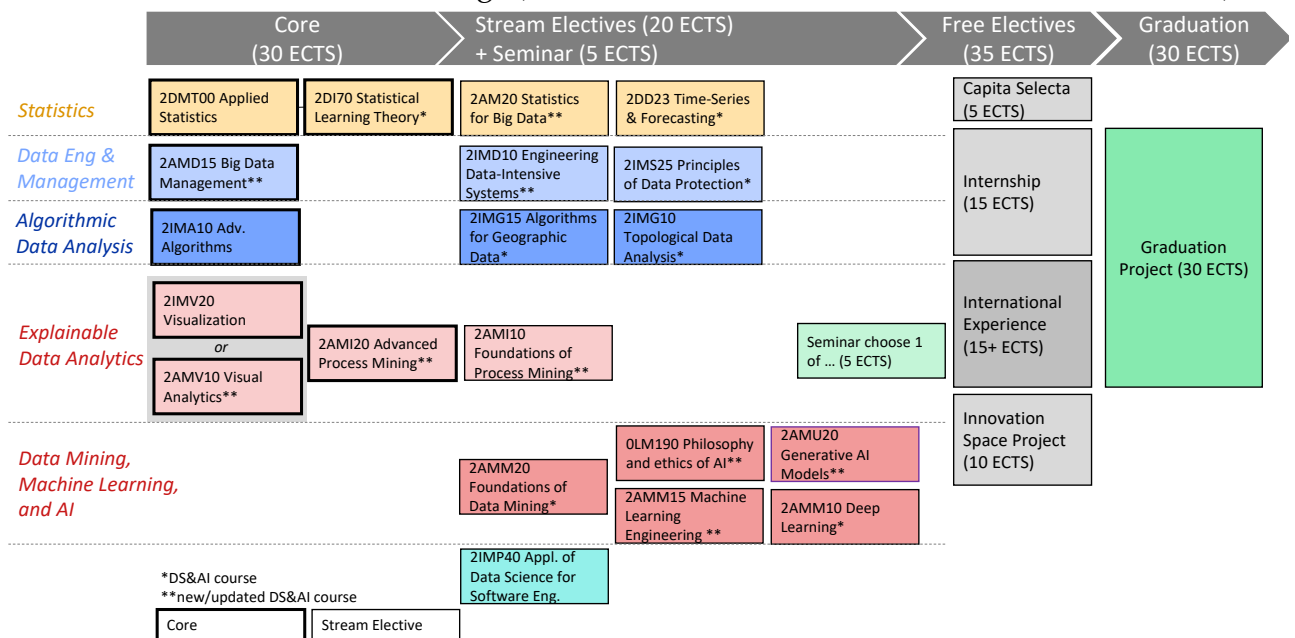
Core (30 ECTS)

Stream Electives (20 ECTS) + Seminar (5 ECTS)

Free Electives (35 ECTS)

Graduation (30 ECTS)

Statistics

2DMT00 Applied Statistics

2DI70 Statistical Learning Theory*

2AM20 Statistics for Big Data**

2DD23 Time-Series & Forecasting*

Capita Selecta (5 ECTS)

Data Eng & Management

2AMD15 Big Data Management**

2IMD10 Engineering Data-Intensive Systems**

2IMS25 Principles of Data Protection*

Internship (15 ECTS)

Algorithmic Data Analysis

2IMA10 Adv. Algorithms

2IMG15 Algorithms for Geographic Data*

2IMG10 Topological Data Analysis*

Graduation Project (30 ECTS)

Explainable Data Analytics

2IMV20 Visualization

or

2AMV10 Visual Analytics**

2AMI20 Advanced Process Mining**

2AMI10 Foundations of Process Mining**

Seminar choose 1 of … (5 ECTS)

International Experience (15+ ECTS)

Innovation Space Project (10 ECTS)

Data Mining, Machine Learning, and AI

0LM190 Philosophy and ethics of AI**

2AMU20 Generative AI Models**

2AMM20 Foundations of Data Mining*

2AMM15 Machine Learning Engineering **

2AMM10 Deep Learning*

2IMP40 Appl. of Data Science for Software Eng.

*DS&AI course
**new/updated DS&AI course

Core

Stream Elective